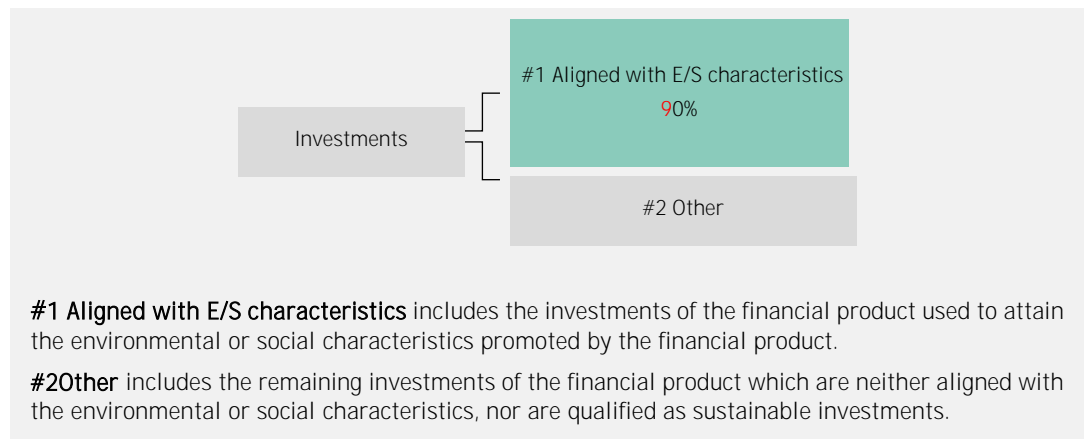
Investments

#1 Aligned with E/S characteristics
90%

#2 Other

#1 Aligned with E/S characteristics includes the investments of the financial product used to attain the environmental or social characteristics promoted by the financial product.

#2Other includes the remaining investments of the financial product which are neither aligned with the environmental or social characteristics, nor are qualified as sustainable investments.